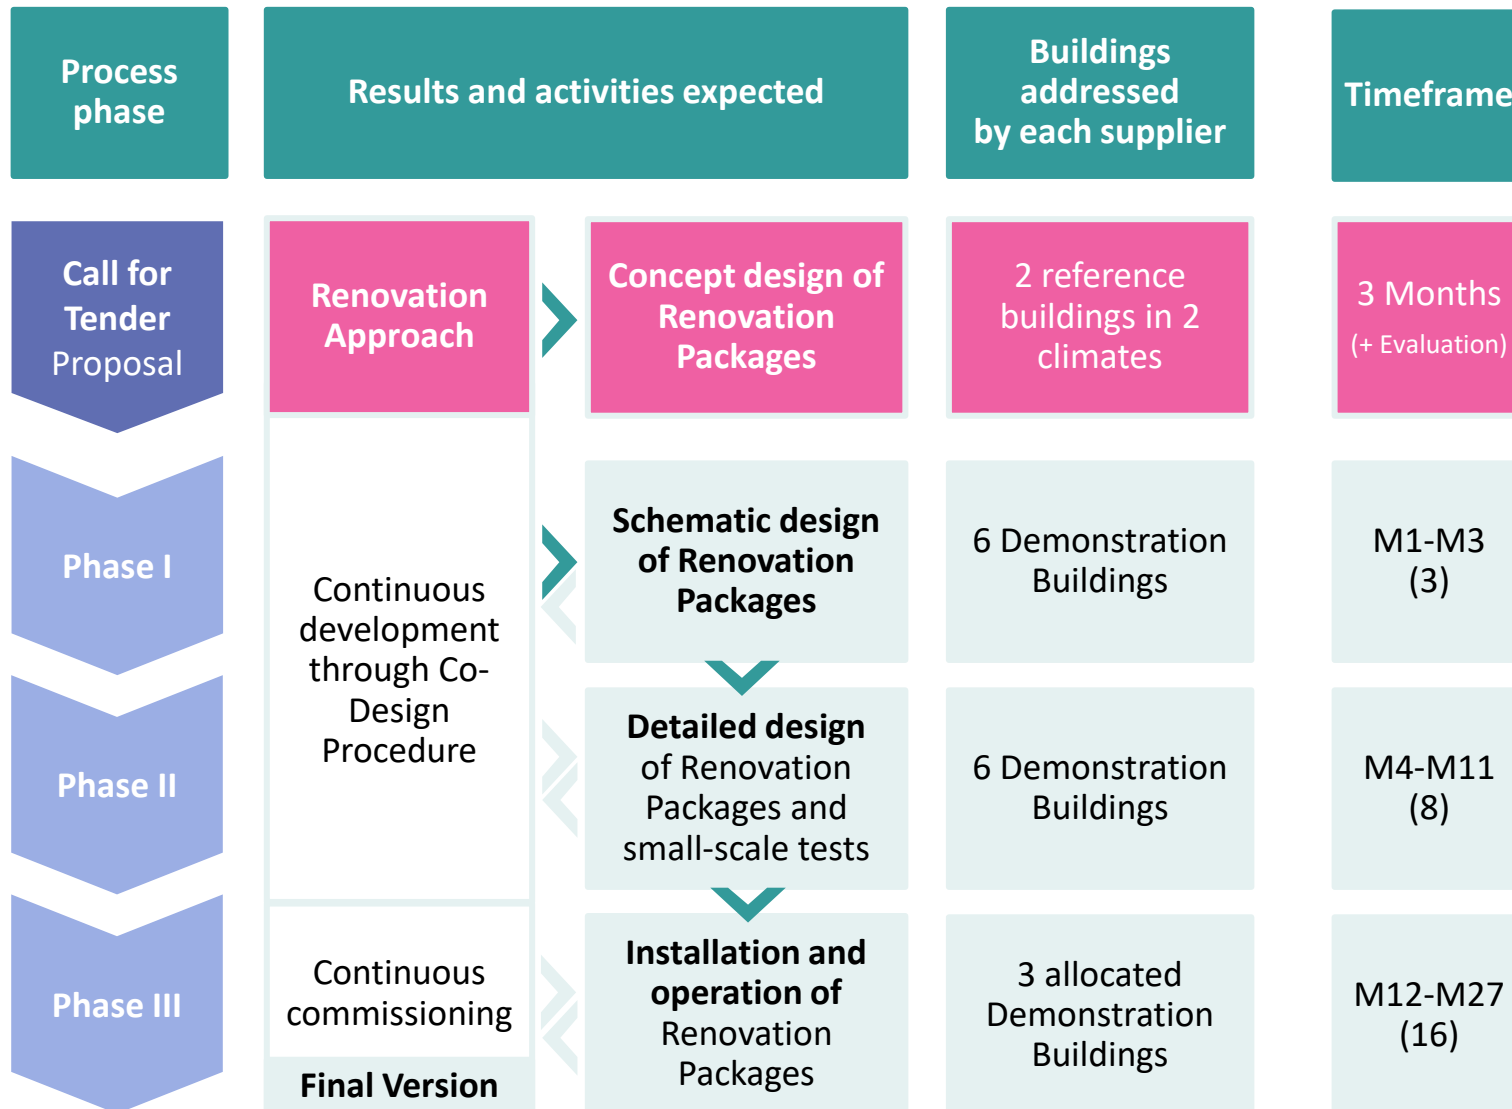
| Process phase | Results and activities expected | | Buildings addressed by each supplier | Timeframe |
|---|---|---|---|---|
| Call for Tender Proposal | Renovation Approach | Concept design of Renovation Packages | 2 reference buildings in 2 climates | 3 Months (+ Evaluation) |
| Phase I | Continuous development through Co-Design Procedure | Schematic design of Renovation Packages | 6 Demonstration Buildings | M1-M3 (3) |
| Phase II | | Detailed design of Renovation Packages and small-scale tests | 6 Demonstration Buildings | M4-M11 (8) |
| Phase III | Continuous commissioning<br>Final Version | Installation and operation of Renovation Packages | 3 allocated Demonstration Buildings | M12-M27 (16) |